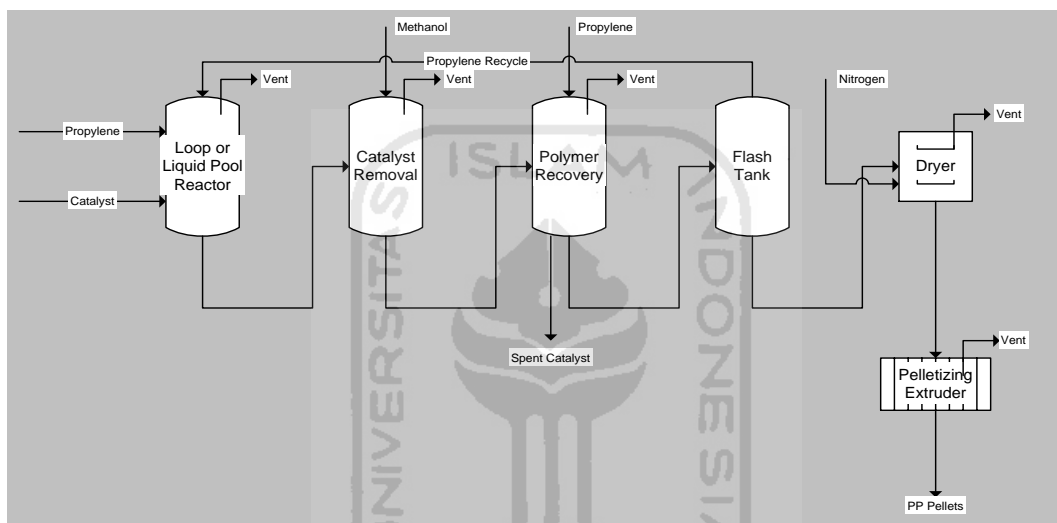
Methanol

Propylene

Propylene Recycle

Vent

Vent

Vent

Nitrogen

Vent

Propylene

Loop or Liquid Pool Reactor

Catalyst

Catalyst Removal

Polymer Recovery

Flash Tank

Dryer

Spent Catalyst

Vent

Pelletizing Extruder

PP Pellets

ISLAM

UNIVERSITAS

INDONESIA